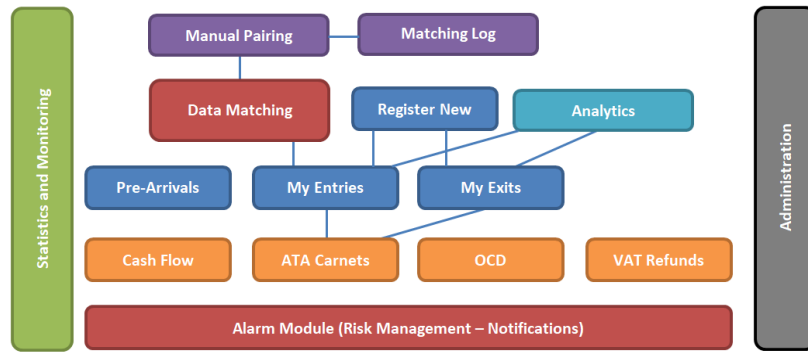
Statistics and Monitoring

Manual Pairing

Matching Log

Data Matching

Register New

Analytics

Pre-Arrivals

My Entries

My Exits

Cash Flow

ATA Carnets

OCD

VAT Refunds

Alarm Module (Risk Management – Notifications)

Administration